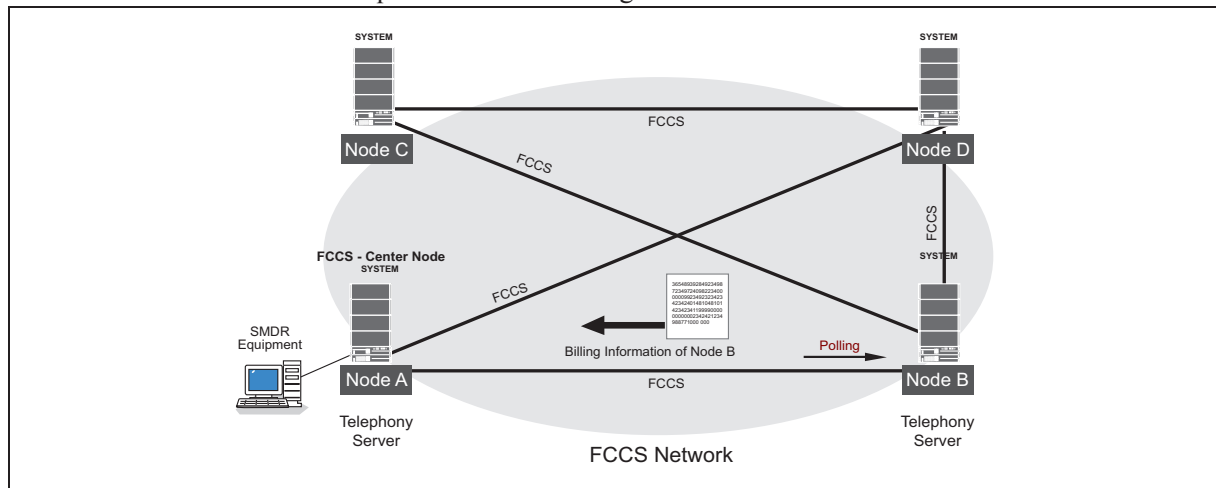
SYSTEM

SYSTEM

FCCS

Node C

FCCS

Node D

FCCS

FCCS - Center Node
SYSTEM

SYSTEM

FCCS

36548939284923498
723497240982234
000009234823234
4234240148104810
4234234119999000
0000000234242123
988771000 000

SMDR Equipment

Billing Information of Node B

Polling

Node A

FCCS

Node B

Telephony Server

Telephony Server

FCCS Network